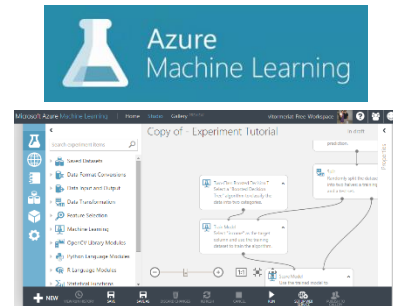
Azure
Machine Learning

Microsoft Azure Machine Learning | Home Studio Gallery

search experiment items

Copy of - Experiment Tutorial

In draft

Saved Datasets
Data Format Conversions
Data Input and Output
Data Transformation
Feature Selection
Machine Learning
OpenCV Library Modules
Python Language Modules
R Language Modules

Train Model

Score Model

Properties

+ NEW

RUN